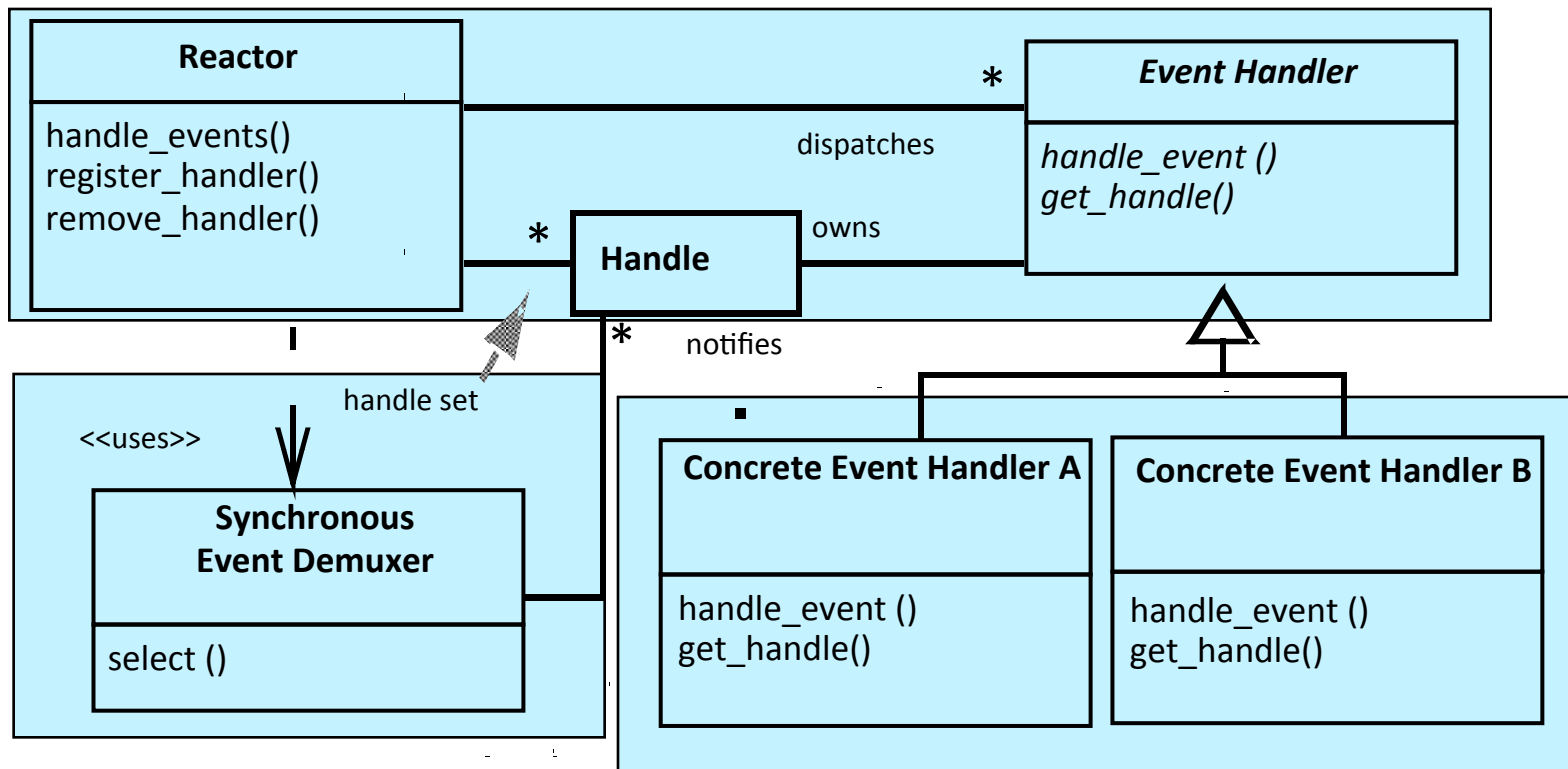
Reactor

handle_events()
register_handler()
remove_handler()

*

dispatches

Event Handler

handle_event ()
get_handle()

*

Handle

owns

*

notifies

handle set

<<uses>>

Synchronous Event Demuxer

select ()

Concrete Event Handler A

handle_event ()
get_handle()

Concrete Event Handler B

handle_event ()
get_handle()